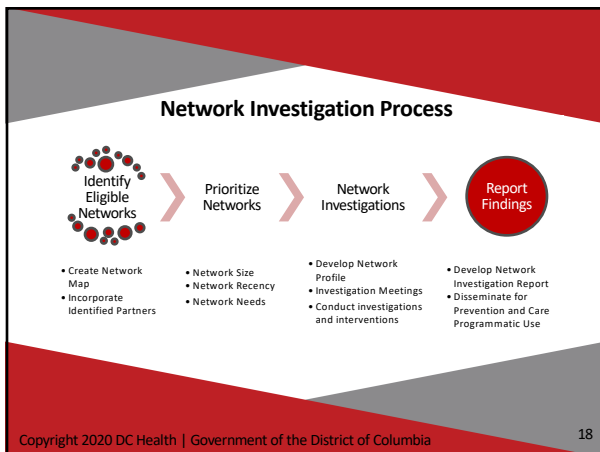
Network Investigation Process

Identify Eligible Networks

Prioritize Networks

Network Investigations

Report Findings

• Create Network Map
• Incorporate Identified Partners

• Network Size
• Network Recency
• Network Needs

• Develop Network Profile
• Investigation Meetings
• Conduct investigations and interventions

• Develop Network Investigation Report
• Disseminate for Prevention and Care Programmatic Use

Copyright 2020 DC Health | Government of the District of Columbia

18